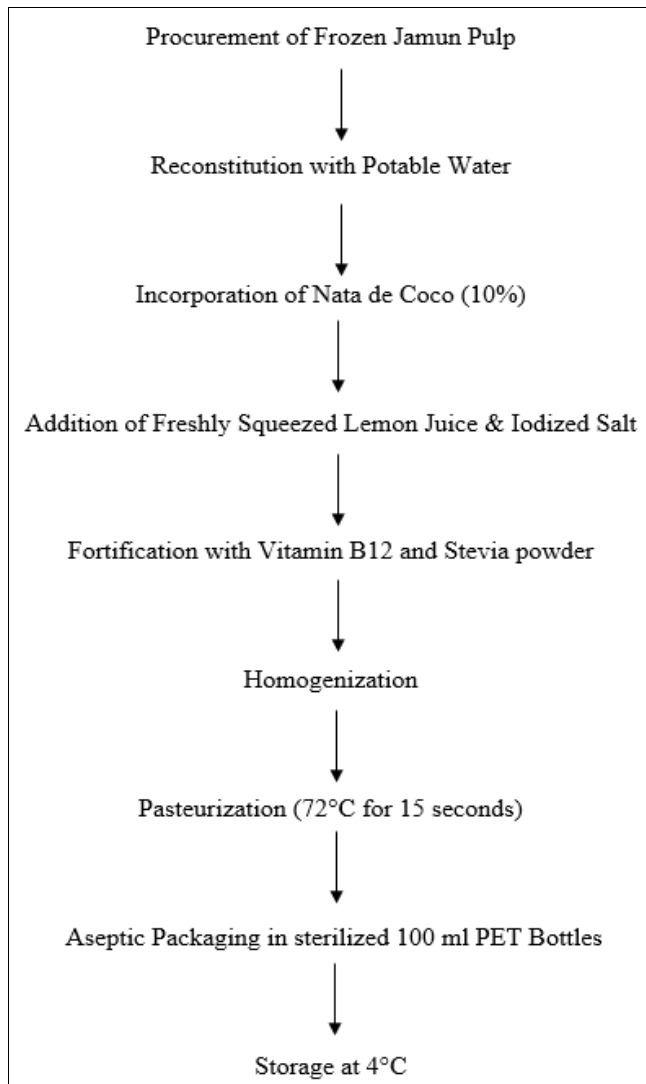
Procurement of Frozen Jamun Pulp

Reconstitution with Potable Water

Incorporation of Nata de Coco (10%)

Addition of Freshly Squeezed Lemon Juice & Iodized Salt

Fortification with Vitamin B12 and Stevia powder

Homogenization

Pasteurization (72°C for 15 seconds)

Aseptic Packaging in sterilized 100 ml PET Bottles

Storage at 4°C